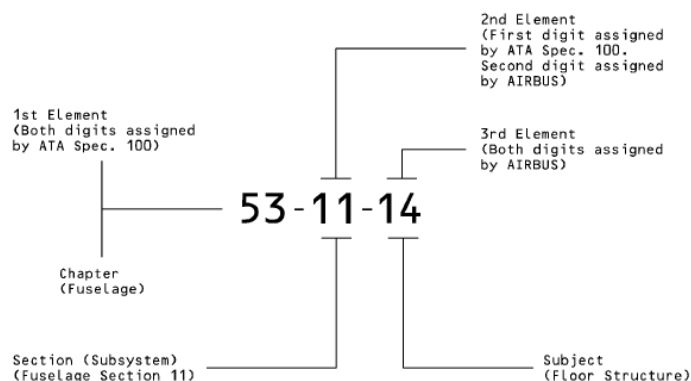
2nd Element
(First digit assigned by ATA Spec. 100. Second digit assigned by AIRBUS)

1st Element
(Both digits assigned by ATA Spec. 100)

3rd Element
(Both digits assigned by AIRBUS)

53-11-14

Chapter
(Fuselage)

Section (Subsystem)
(Fuselage Section 11)

Subject
(Floor Structure)